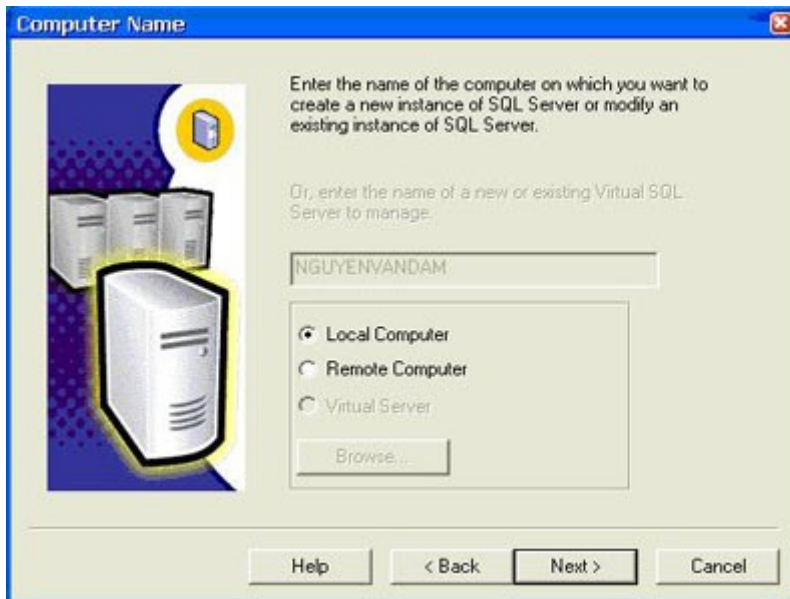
Computer Name

Enter the name of the computer on which you want to create a new instance of SQL Server or modify an existing instance of SQL Server.

Or, enter the name of a new or existing Virtual SQL Server to manage.

NGUYENVANDAM

Local Computer
Remote Computer
Virtual Server

Browse...

Help
< Back
Next >
Cancel